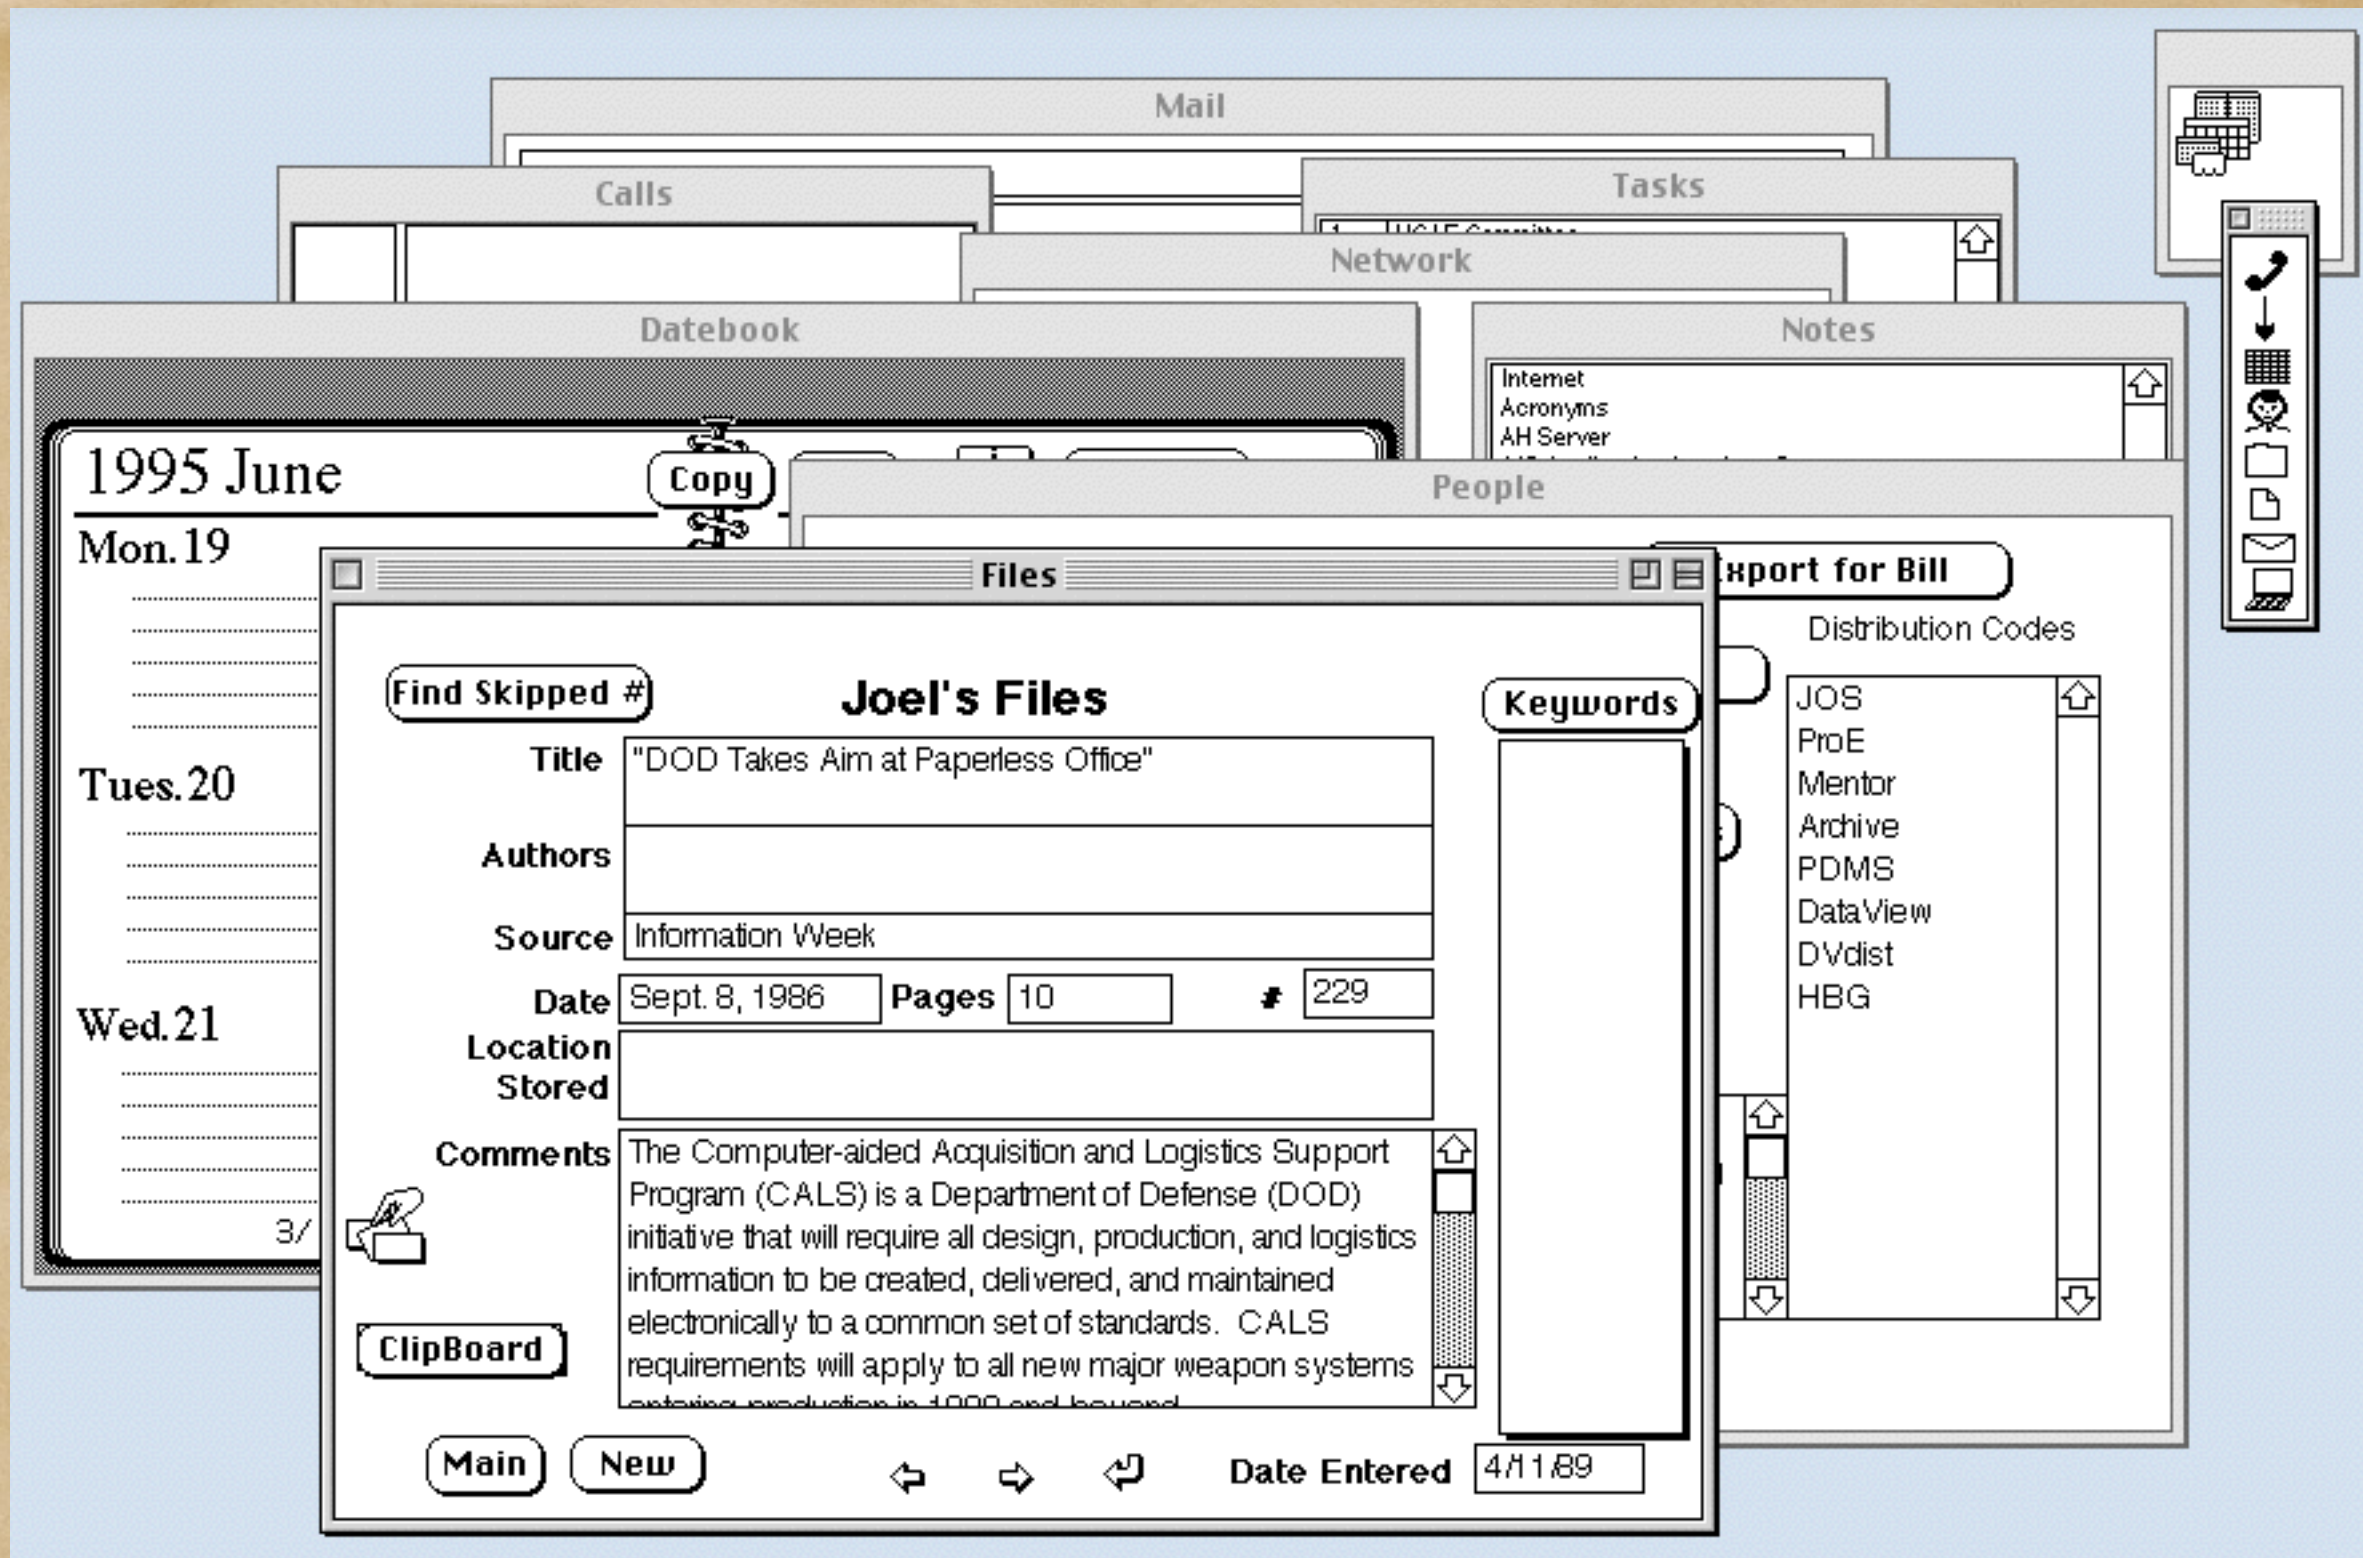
Mail

Calls

Tasks

Network

Datebook

Notes

Internet
Acronyms
AH Server

1995 June

Copy

Mon. 19

Tues. 20

Wed. 21

3/

People

Files

xport for Bill

Distribution Codes

JOS
ProE
Mentor
Archive
PDMS
DataView
DVdist
HBG

Find Skipped #

Joel's Files

Keywords

Title "DOD Takes Aim at Paperless Office"

Authors

Source Information Week

Date Sept. 8, 1986 Pages 10 # 229

Location Stored

Comments The Computer-aided Acquisition and Logistics Support Program (CALS) is a Department of Defense (DOD) initiative that will require all design, production, and logistics information to be created, delivered, and maintained electronically to a common set of standards. CALS requirements will apply to all new major weapon systems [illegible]

ClipBoard

Main New

Date Entered 4/11/89